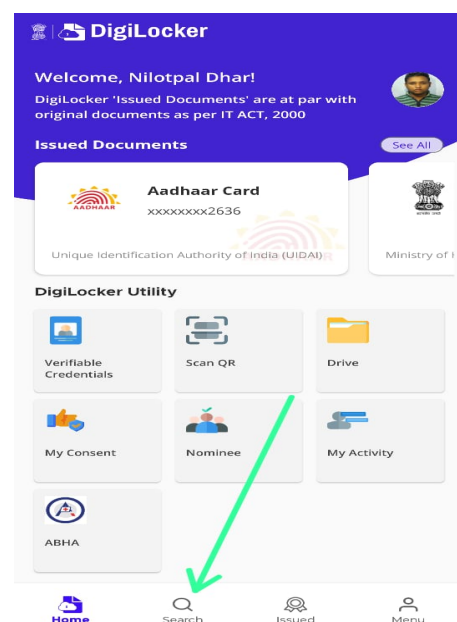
DigiLocker

Welcome, Nilotpal Dhar!

DigiLocker 'Issued Documents' are at par with original documents as per IT ACT, 2000

Issued Documents

See All

AADHAAR

Aadhaar Card

xxxxxxxx2636

Unique Identification Authority of India (UIDAI)

सत्यमेव जयते

Ministry of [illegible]

DigiLocker Utility

Verifiable Credentials

Scan QR

Drive

My Consent

Nominee

My Activity

ABHA

Home

Search

Issued

Menu